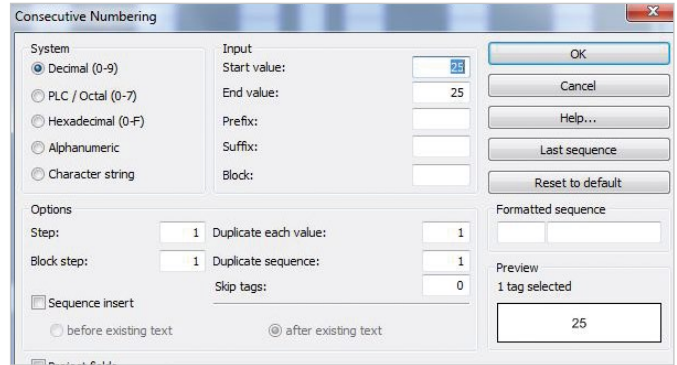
Consecutive Numbering

System
Decimal (0-9)
PLC / Octal (0-7)
Hexadecimal (0-F)
Alphanumeric
Character string

Input
Start value: 25
End value: 25
Prefix:
Suffix:
Block:

OK
Cancel
Help...
Last sequence
Reset to default

Options
Step: 1
Block step: 1
Duplicate each value: 1
Duplicate sequence: 1
Skip tags: 0
Sequence insert
before existing text
after existing text

Formatted sequence

Preview
1 tag selected
25

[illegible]